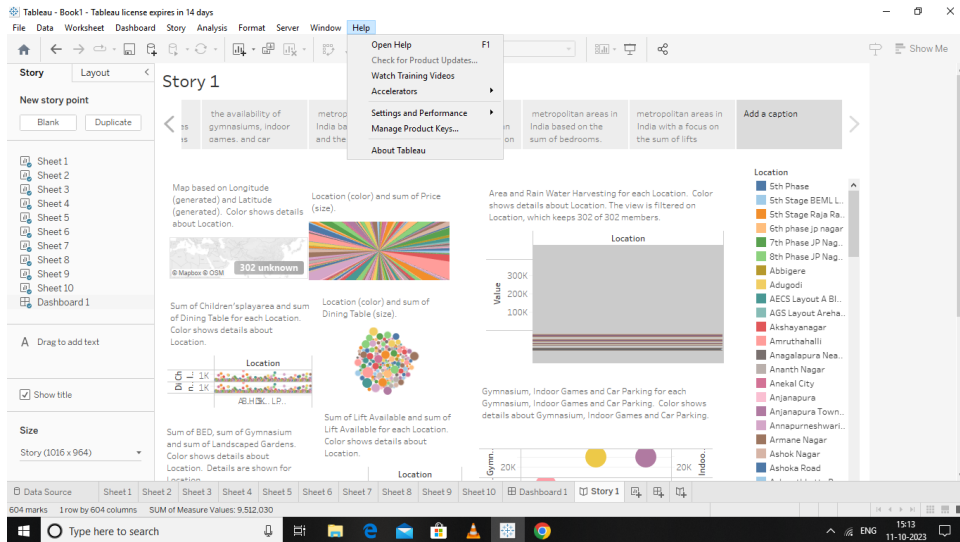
Tableau - Book1 - Tableau license expires in 14 days

File Data Worksheet Dashboard Story Analysis Format Server Window Help

Show Me

Story Layout

New story point

Blank Duplicate

Sheet 1
Sheet 2
Sheet 3
Sheet 4
Sheet 5
Sheet 6
Sheet 7
Sheet 8
Sheet 9
Sheet 10
Dashboard 1

Drag to add text

Show title

Size

Story (1016 x 964)

Story 1

the availability of gymnasiums, indoor games, and car

metrop India b and the

metropolitan areas in India based on the sum of bedrooms.

metropolitan areas in India with a focus on the sum of lifts

Add a caption

Open Help F1
Check for Product Updates...
Watch Training Videos
Accelerators
Settings and Performance
Manage Product Keys...
About Tableau

Map based on Longitude (generated) and Latitude (generated). Color shows details about Location.

© Mapbox © OSM

302 unknown

Location (color) and sum of Price (size).

Area and Rain Water Harvesting for each Location. Color shows details about Location. The view is filtered on Location, which keeps 302 of 302 members.

Location

Value

300K
200K
100K

Sum of Children'splayarea and sum of Dining Table for each Location. Color shows details about Location.

Location

1K
1K

AB...K... LP...

Location (color) and sum of Dining Table (size).

Sum of BED, sum of Gymnasium and sum of Landscaped Gardens. Color shows details about Location. Details are shown for Location.

Sum of Lift Available and sum of Lift Available for each Location. Color shows details about Location.

Location

Gymnasium, Indoor Games and Car Parking for each Gymnasium, Indoor Games and Car Parking. Color shows details about Gymnasium, Indoor Games and Car Parking.

Gym..

20K

Indoo..

10K

Location

5th Phase
5th Stage BEML L..
5th Stage Raja Ra..
6th phase jp nagar
7th Phase JP Nag..
8th Phase JP Nag..
Abbigere
Adugodi
AECS Layout A Bl..
AGS Layout Areha..
Akshayanagar
Amruthahalli
Anagalapura Nea..
Ananth Nagar
Anekal City
Anjanapura
Anjanapura Town..
Annapurneshwari..
Armane Nagar
Ashok Nagar
Ashoka Road

Data Source Sheet 1 Sheet 2 Sheet 3 Sheet 4 Sheet 5 Sheet 6 Sheet 7 Sheet 8 Sheet 9 Sheet 10 Dashboard 1 Story 1

604 marks 1 row by 604 columns SUM of Measure Values: 9,512,030

Type here to search

ENG 15:13 11-10-2023